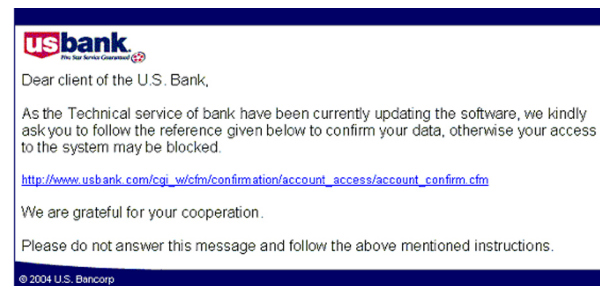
usbank. Five Star Service Guaranteed

Dear client of the U.S. Bank,

As the Technical service of bank have been currently updating the software, we kindly ask you to follow the reference given below to confirm your data, otherwise your access to the system may be blocked.

http://www.usbank.com/cgi_w/cfm/confirmation/account_access/account_confirm.cfm

We are grateful for your cooperation.

Please do not answer this message and follow the above mentioned instructions.

© 2004 U.S. Bancorp